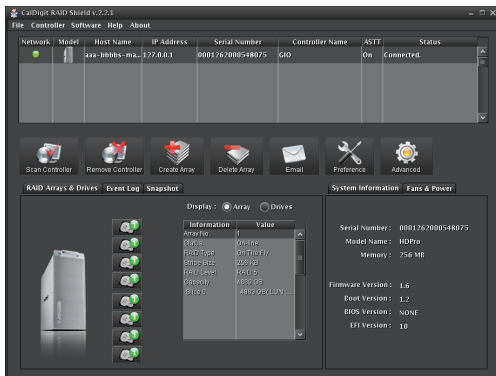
CalDigit RAID Shield v.2.2.1

File Controller Software Help About

| Network | Model | Host Name | IP Address | Serial Number | Controller Name | ASTT | Status |
|---|---|---|---|---|---|---|---|
| | | aaa-bbbbs-ma... | 127.0.0.1 | 0001262000548075 | GIO | On | Connected. |

Scan Controller
Remove Controller
Create Array
Delete Array
Email
Preference
Advanced

RAID Arrays & Drives Event Log Snapshot

Display : Array Drives

| Information | Value |
|---|---|
| Array No | 1 |
| Status | On-line |
| RAID Type | On The Fly |
| Stripe Size | 256 KB |
| RAID Level | RAID 5 |
| Capacity | 4889 GB |
| Slice 0 | 4889 GB(LUN:... |

System Information Fans & Power

Serial Number : 0001262000548075
Model Name : HDPro
Memory : 256 MB

Firmware Version : 1.6
Boot Version : 1.2
BIOS Version : NONE
EFI Version : 10